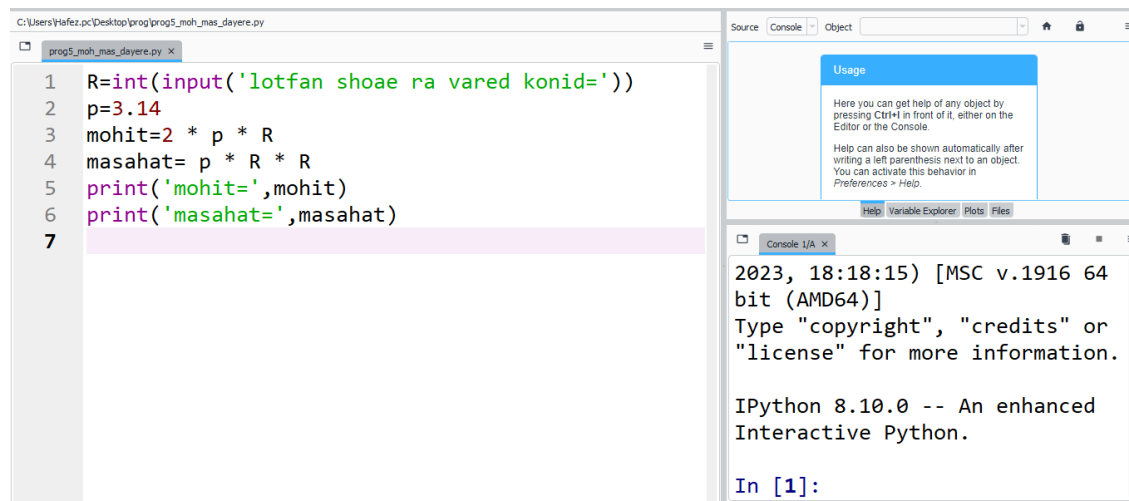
C:\Users\Hafez.pc\Desktop\prog\prog5_moh_mas_dayere.py

prog5_moh_mas_dayere.py ×

1 R=int(input('lotfan shoae ra vared konid='))
2 p=3.14
3 mohit=2 * p * R
4 masahat= p * R * R
5 print('mohit=',mohit)
6 print('masahat=',masahat)
7

Source Console Object

Usage

Here you can get help of any object by pressing Ctrl+I in front of it, either on the Editor or the Console.

Help can also be shown automatically after writing a left parenthesis next to an object. You can activate this behavior in Preferences > Help.

Help Variable Explorer Plots Files

Console 1/A ×

2023, 18:18:15) [MSC v.1916 64 bit (AMD64)]
Type "copyright", "credits" or "license" for more information.

IPython 8.10.0 -- An enhanced Interactive Python.

In [1]: